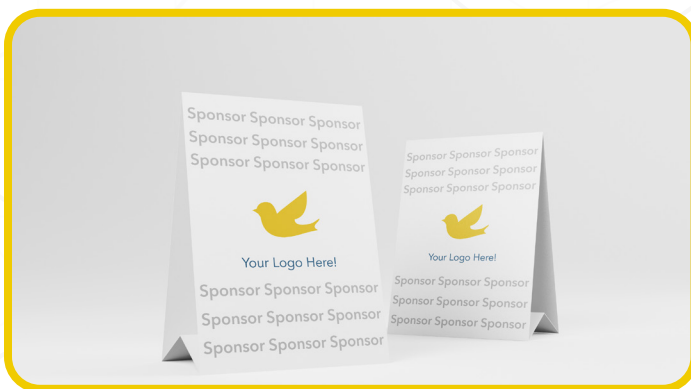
Sponsor Sponsor Sponsor
Sponsor Sponsor Sponsor
Sponsor Sponsor Sponsor

Your Logo Here!

Sponsor Sponsor Sponsor
Sponsor Sponsor Sponsor
Sponsor Sponsor Sponsor

Sponsor Sponsor Sponsor
Sponsor Sponsor Sponsor
Sponsor Sponsor Sponsor

Your Logo Here!

Sponsor Sponsor Sponsor
Sponsor Sponsor Sponsor
Sponsor Sponsor Sponsor